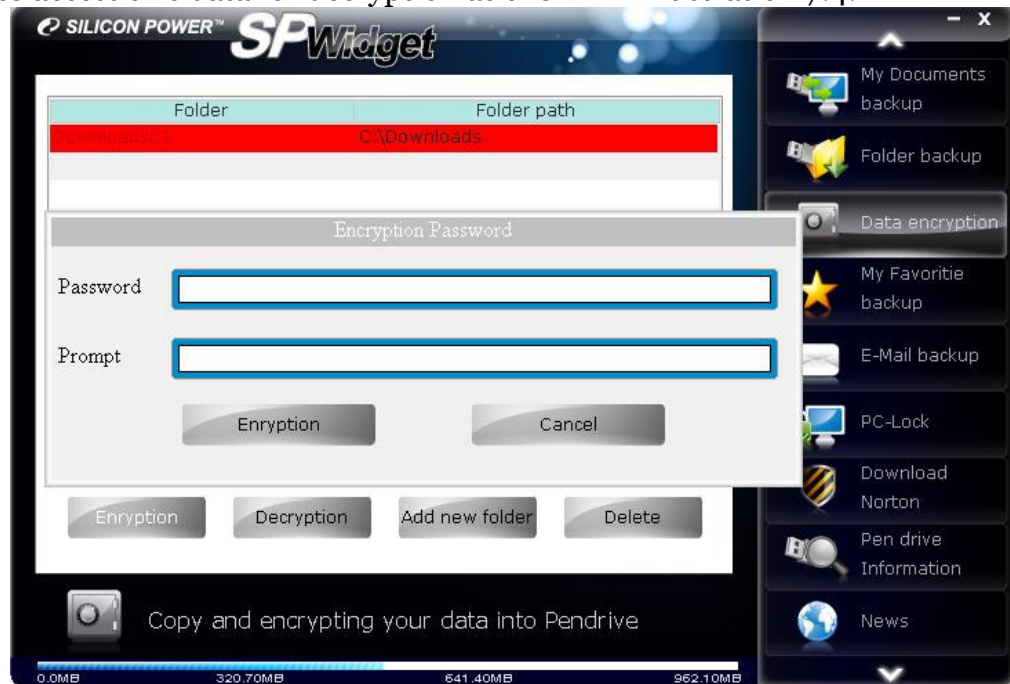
SILICON POWER™ SPWidget

– x

| Folder | Folder path |
|---|---|
| Downloads01 | C:\Downloads |

Encryption Password

Password

Prompt

Enryption

Cancel

Enryption

Decryption

Add new folder

Delete

Copy and encrypting your data into Pendrive

0.0MB 320.70MB 641.40MB 962.10MB

My Documents backup

Folder backup

Data encryption

My Favoritie backup

E-Mail backup

PC-Lock

Download Norton

Pen drive Information

News